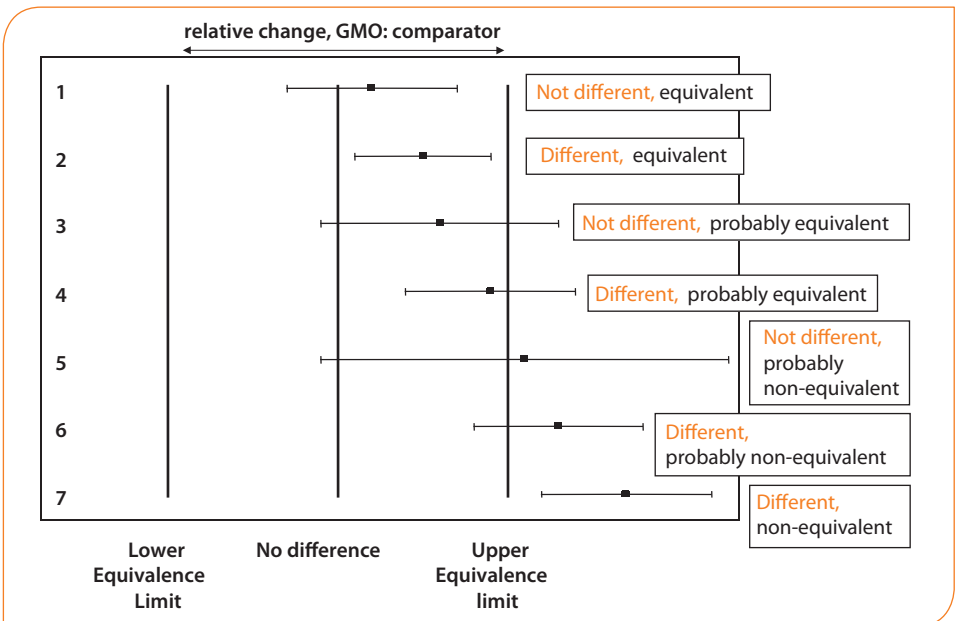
relative change, GMO: comparator

1 Not different, equivalent

2 Different, equivalent

3 Not different, probably equivalent

4 Different, probably equivalent

5 Not different, probably non-equivalent

6 Different, probably non-equivalent

7 Different, non-equivalent

Lower Equivalence Limit

No difference

Upper Equivalence limit